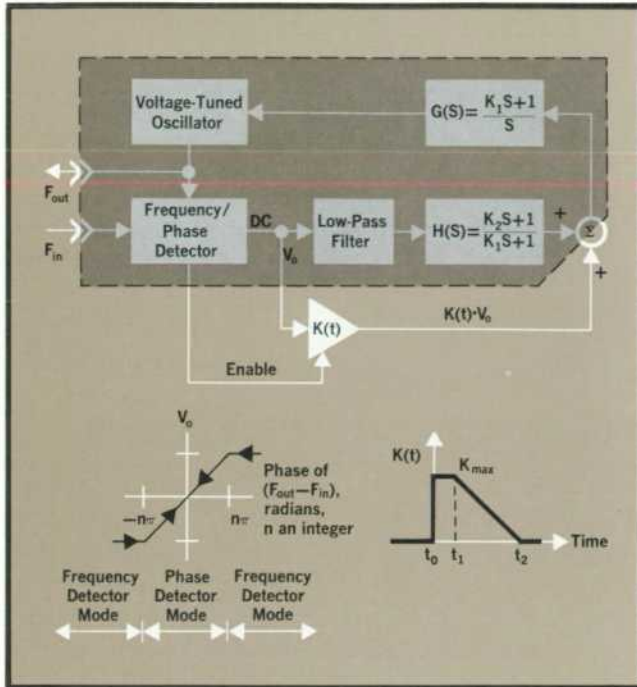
Voltage-Tuned Oscillator

$G(S)=\frac{K_1S+1}{S}$

$F_{out}$

$F_{in}$

Frequency/ Phase Detector

DC

$V_o$

Low-Pass Filter

$H(S)=\frac{K_2S+1}{K_1S+1}$

+

$\Sigma$

+

K(t)

$K(t)\cdot V_o$

Enable

$V_o$

Phase of $(F_{out}-F_{in})$, radians, n an integer

$-n\pi$

$n\pi$

Frequency Detector Mode

Phase Detector Mode

Frequency Detector Mode

K(t)

$K_{max}$

$t_0$ $t_1$ $t_2$

Time